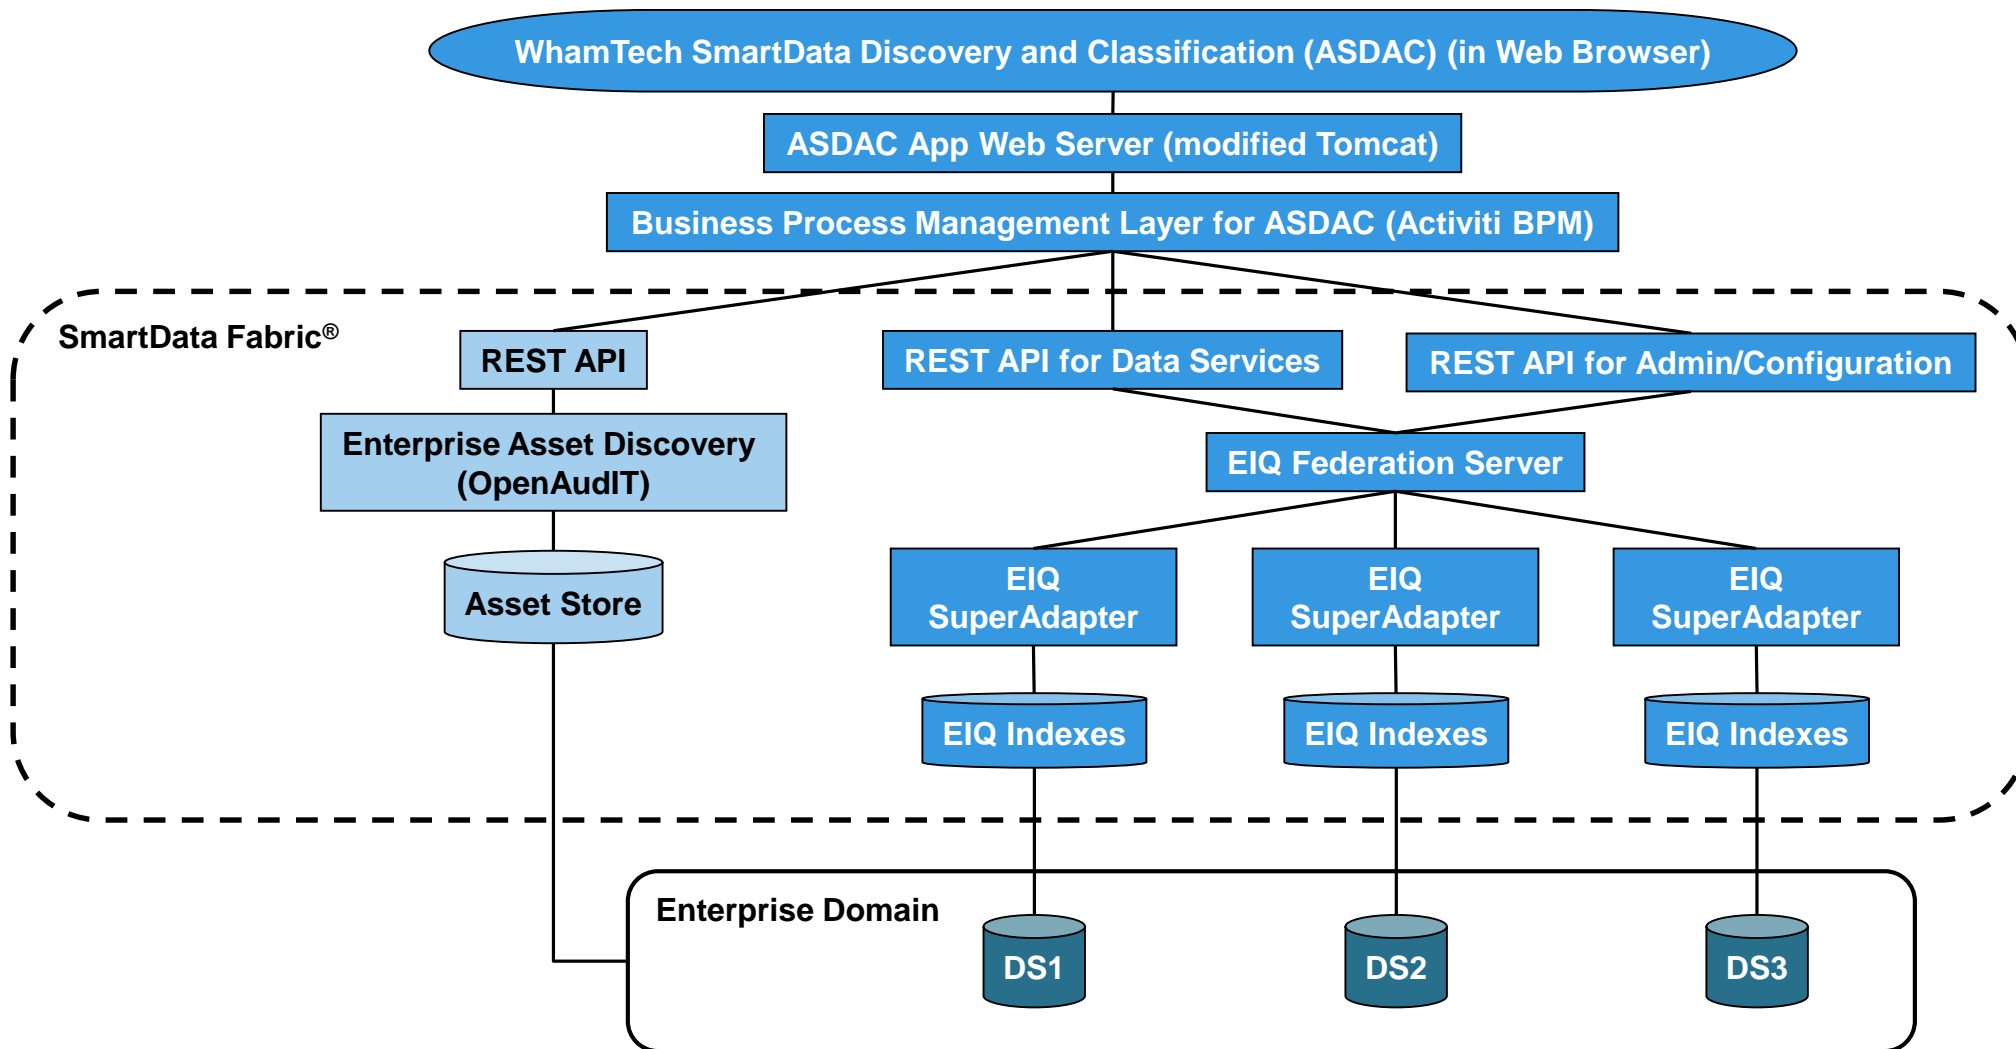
WhamTech SmartData Discovery and Classification (ASDAC) (in Web Browser)

ASDAC App Web Server (modified Tomcat)

Business Process Management Layer for ASDAC (Activiti BPM)

SmartData Fabric®

REST API

REST API for Data Services

REST API for Admin/Configuration

Enterprise Asset Discovery (OpenAudIT)

EIQ Federation Server

Asset Store

EIQ SuperAdapter

EIQ SuperAdapter

EIQ SuperAdapter

EIQ Indexes

EIQ Indexes

EIQ Indexes

Enterprise Domain

DS1

DS2

DS3